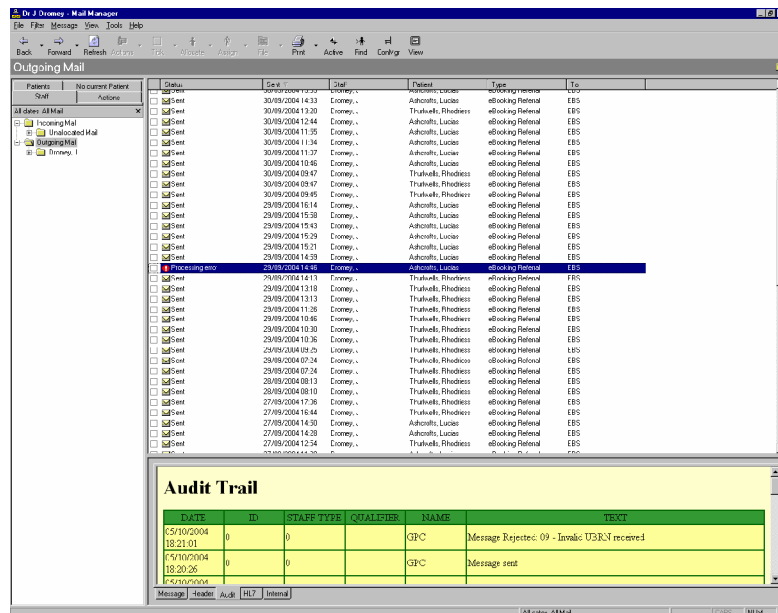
Dr J Dromey - Mail Manager

File Filter Message View Tools Help

Back Forward Refresh Actions Tasks Allocate Assign File Print Active Find Configure View

Outgoing Mail

Patients | No current Patient
Staff | Actions

All dates: All Mail

Incoming Mail
Unallocated Mail
Outgoing Mail
Dromey, J

| Status | Sent | Staff | Patient | Type | To |
|---|---|---|---|---|---|
| Sent | 30/09/2004 14:33 | Dromey, . | Ashcrofts, Lucias | eBooking Referral | EBS |
| Sent | 30/09/2004 13:20 | Dromey, . | Thurlwells, Rhodriess | eBooking Referral | EBS |
| Sent | 30/09/2004 12:44 | Dromey, . | Ashcrofts, Lucias | eBooking Referral | EBS |
| Sent | 30/09/2004 11:35 | Dromey, . | Thurlwells, Rhodriess | eBooking Referral | EBS |
| Sent | 30/09/2004 11:34 | Dromey, . | Ashcrofts, Lucias | eBooking Referral | EBS |
| Sent | 30/09/2004 11:37 | Dromey, . | Ashcrofts, Lucias | eBooking Referral | EBS |
| Sent | 30/09/2004 10:46 | Dromey, . | Ashcrofts, Lucias | eBooking Referral | EBS |
| Sent | 30/09/2004 09:47 | Dromey, . | Thurlwells, Rhodriess | eBooking Referral | EBS |
| Sent | 30/09/2004 09:47 | Dromey, . | Thurlwells, Rhodriess | eBooking Referral | EBS |
| Sent | 30/09/2004 09:45 | Dromey, . | Thurlwells, Rhodriess | eBooking Referral | EBS |
| Sent | 29/09/2004 16:14 | Dromey, . | Ashcrofts, Lucias | eBooking Referral | EBS |
| Sent | 29/09/2004 15:58 | Dromey, . | Ashcrofts, Lucias | eBooking Referral | EBS |
| Sent | 29/09/2004 15:43 | Dromey, . | Ashcrofts, Lucias | eBooking Referral | EBS |
| Sent | 29/09/2004 15:29 | Dromey, . | Ashcrofts, Lucias | eBooking Referral | EBS |
| Sent | 29/09/2004 15:21 | Dromey, . | Ashcrofts, Lucias | eBooking Referral | EBS |
| Sent | 29/09/2004 14:59 | Dromey, . | Ashcrofts, Lucias | eBooking Referral | EBS |
| Processing error | 29/09/2004 14:46 | Dromey, . | Ashcrofts, Lucias | eBooking Referral | EBS |
| Sent | 29/09/2004 14:13 | Dromey, . | Thurlwells, Rhodriess | eBooking Referral | EBS |
| Sent | 29/09/2004 13:18 | Dromey, . | Thurlwells, Rhodriess | eBooking Referral | EBS |
| Sent | 29/09/2004 13:13 | Dromey, . | Thurlwells, Rhodriess | eBooking Referral | EBS |
| Sent | 29/09/2004 11:26 | Dromey, . | Thurlwells, Rhodriess | eBooking Referral | EBS |
| Sent | 29/09/2004 10:46 | Dromey, . | Thurlwells, Rhodriess | eBooking Referral | EBS |
| Sent | 29/09/2004 10:30 | Dromey, . | Thurlwells, Rhodriess | eBooking Referral | EBS |
| Sent | 29/09/2004 10:36 | Dromey, . | Thurlwells, Rhodriess | eBooking Referral | EBS |
| Sent | 29/09/2004 09:25 | Dromey, . | Thurlwells, Rhodriess | eBooking Referral | EBS |
| Sent | 29/09/2004 07:24 | Dromey, . | Thurlwells, Rhodriess | eBooking Referral | EBS |
| Sent | 29/09/2004 07:24 | Dromey, . | Thurlwells, Rhodriess | eBooking Referral | EBS |
| Sent | 28/09/2004 08:13 | Dromey, . | Thurlwells, Rhodriess | eBooking Referral | EBS |
| Sent | 28/09/2004 08:10 | Dromey, . | Thurlwells, Rhodriess | eBooking Referral | EBS |
| Sent | 27/09/2004 17:36 | Dromey, . | Thurlwells, Rhodriess | eBooking Referral | EBS |
| Sent | 27/09/2004 16:44 | Dromey, . | Thurlwells, Rhodriess | eBooking Referral | EBS |
| Sent | 27/09/2004 14:30 | Dromey, . | Ashcrofts, Lucias | eBooking Referral | EBS |
| Sent | 27/09/2004 14:28 | Dromey, . | Ashcrofts, Lucias | eBooking Referral | EBS |
| Sent | 27/09/2004 12:54 | Dromey, . | Thurlwells, Rhodriess | eBooking Referral | EBS |

Audit Trail

| DATE | ID | STAFF TYPE | QUALIFIER | NAME | TEXT |
|---|---|---|---|---|---|
| 05/10/2004 18:21:01 | 0 | 0 | | GPC | Message Rejected: 09 - Invalid UBRN received |
| 05/10/2004 18:20:26 | 0 | 0 | | GPC | Message sent |
| 05/10/2004 | | | | | |

Message | Header | Audit | HL7 | Internal

All dates: All Mail